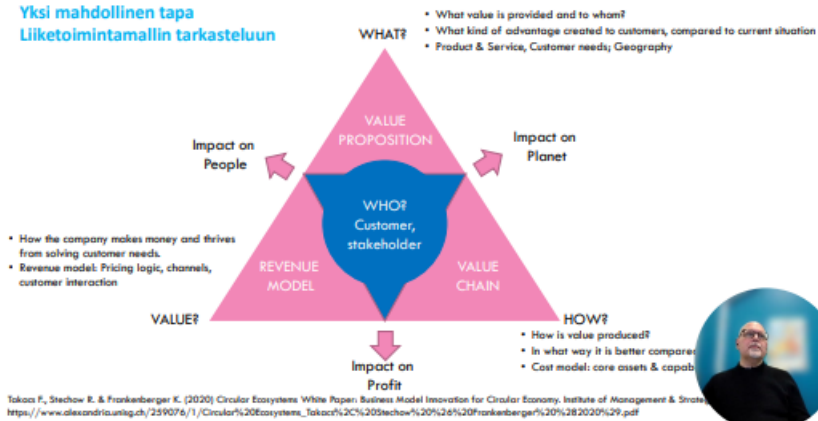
Yksi mahdollinen tapa
Liiketoimintamallin tarkasteluun

WHAT?

• What value is provided and to whom?
• What kind of advantage created to customers, compared to current situation
• Product & Service, Customer needs; Geography

VALUE PROPOSITION

Impact on People

Impact on Planet

WHO? Customer, stakeholder

• How the company makes money and thrives from solving customer needs.
• Revenue model: Pricing logic, channels, customer interaction

REVENUE MODEL

VALUE CHAIN

VALUE?

HOW?

• How is value produced?
• In what way it is better compared
• Cost model: core assets & capab

Impact on Profit

Takacs F., Stechow R. & Frankenberger K. (2020) Circular Ecosystems White Paper: Business Model Innovation for Circular Economy. Institute of Management & Strate
https://www.alexandria.unisg.ch/259076/1/Circular%20Ecosystems_Takacs%2C%20Stechow%20%26%20Frankenberger%20%282020%29.pdf